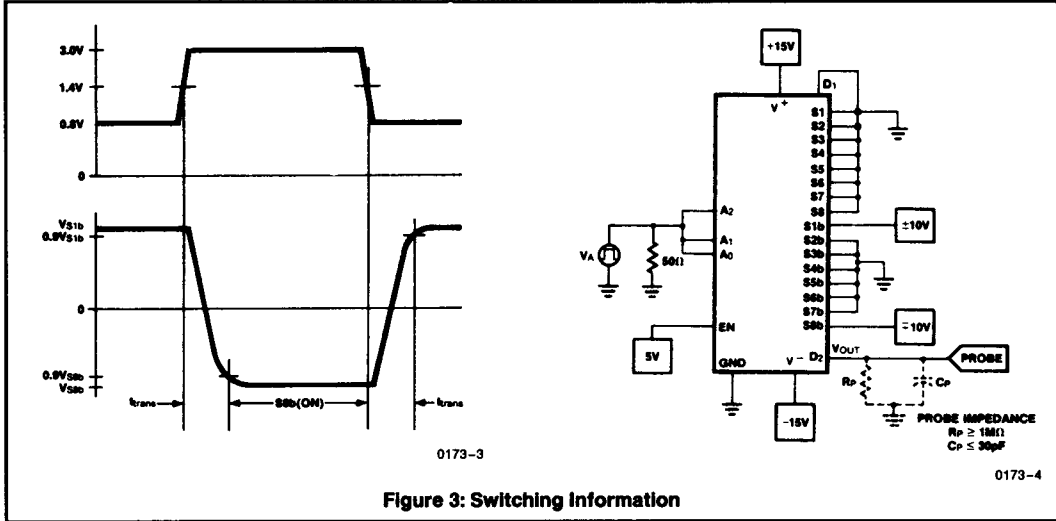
3.0V
1.4V
0.8V
0

$V_{S1b}$
$0.9V_{S1b}$

0

$0.9V_{S8b}$
$V_{S8b}$

$t_{trans}$
S8b(ON)
$t_{trans}$

0173-3

+15V
$D_1$
$V^+$
S1
S2
S3
S4
S5
S6
S7
S8
S1b
S2b
S3b
S4b
S5b
S6b
S7b
S8b
±10V
∓10V
$A_2$
$A_1$
$A_0$
$V_A$
50Ω
EN
5V
GND
$V-$
$D_2$
$V_{OUT}$
PROBE
-15V
$R_P$
$C_P$
PROBE IMPEDANCE
$R_P \geq 1M\Omega$
$C_P \leq 30pF$

0173-4

Figure 3: Switching Information